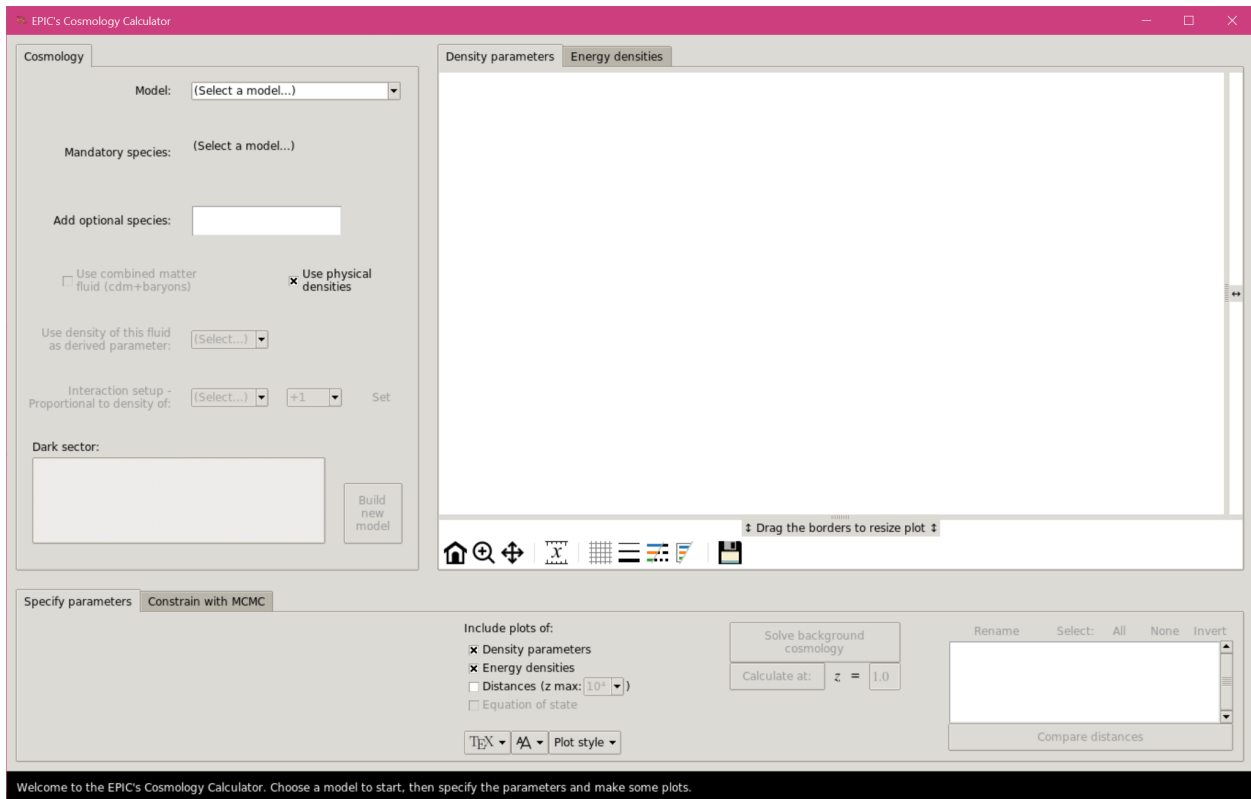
EPIC's Cosmology Calculator

Cosmology

Model: (Select a model...)

Mandatory species: (Select a model...)

Add optional species:

Use combined matter fluid (cdm+baryons)

Use physical densities

Use density of this fluid as derived parameter: (Select...)

Interaction setup - Proportional to density of: (Select...) +1 Set

Dark sector:

Build new model

Density parameters Energy densities

↕ Drag the borders to resize plot ↕

Specify parameters Constrain with MCMC

Include plots of:
Density parameters
Energy densities
Distances (z max: $10^4$ )
Equation of state

$\TeX$ Plot style

Solve background cosmology

Calculate at: $z$ = 1.0

Rename Select: All None Invert

Compare distances

Welcome to the EPIC's Cosmology Calculator. Choose a model to start, then specify the parameters and make some plots.